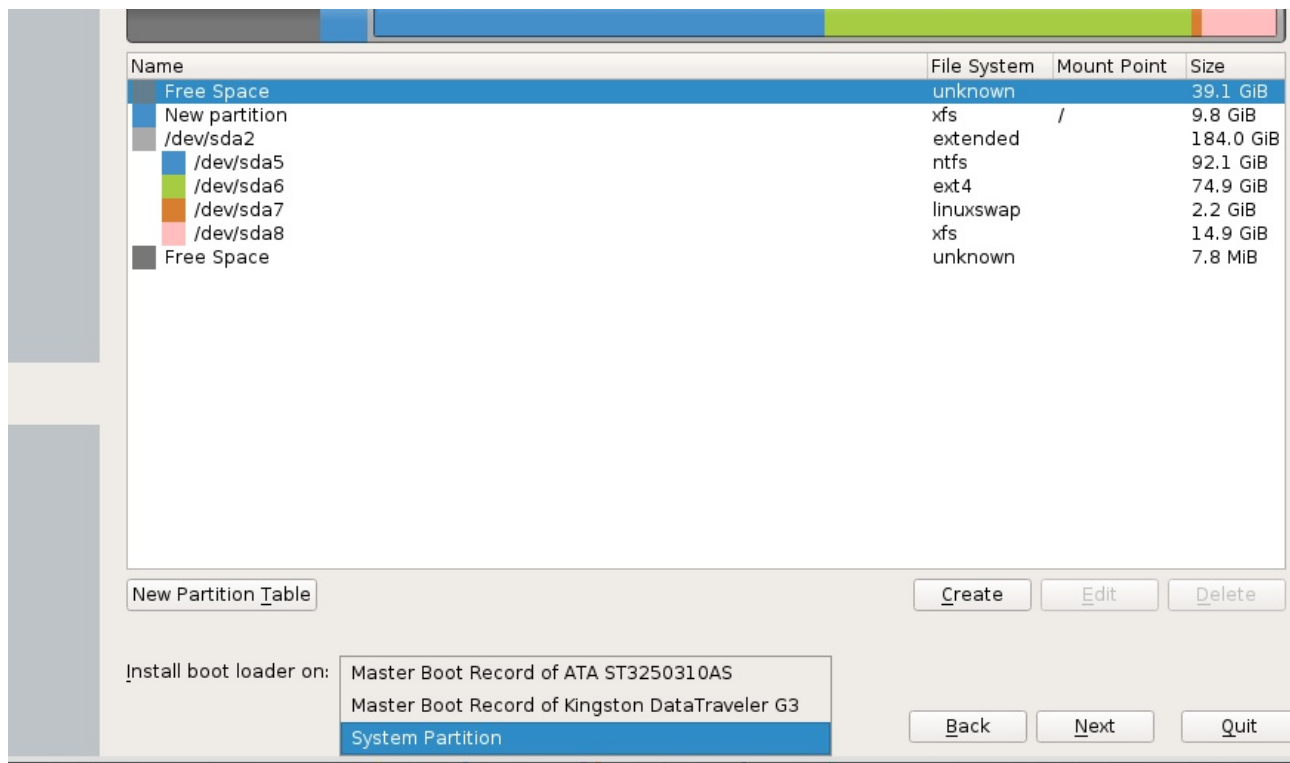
| Name | File System | Mount Point | Size |
|---|---|---|---|
| Free Space | unknown | | 39.1 GiB |
| New partition | xfs | / | 9.8 GiB |
| /dev/sda2 | extended | | 184.0 GiB |
| /dev/sda5 | ntfs | | 92.1 GiB |
| /dev/sda6 | ext4 | | 74.9 GiB |
| /dev/sda7 | linuxswap | | 2.2 GiB |
| /dev/sda8 | xfs | | 14.9 GiB |
| Free Space | unknown | | 7.8 MiB |

New Partition Table

Create

Edit

Delete

Install boot loader on:

Master Boot Record of ATA ST3250310AS

Master Boot Record of Kingston DataTraveler G3

System Partition

Back

Next

Quit